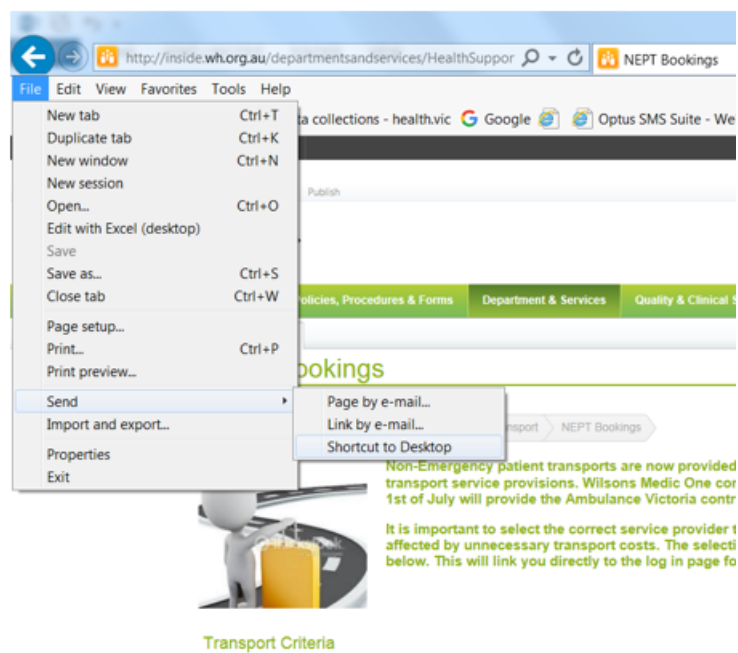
http://inside.wh.org.au/departmentsandservices/HealthSuppor
NEPT Bookings

File Edit View Favorites Tools Help

New tab Ctrl+T
Duplicate tab Ctrl+K
New window Ctrl+N
New session
Open... Ctrl+O
Edit with Excel (desktop)
Save
Save as... Ctrl+S
Close tab Ctrl+W
Page setup...
Print... Ctrl+P
Print preview...
Send
Import and export...
Properties
Exit

Page by e-mail...
Link by e-mail...
Shortcut to Desktop

ta collections - health.vic Google Optus SMS Suite - We

Publish

olicies, Procedures & Forms Department & Services Quality & Clinical S

ookings

nsport NEPT Bookings

Non-Emergency patient transports are now provided transport service provisions. Wilsons Medic One cor 1st of July will provide the Ambulance Victoria contr

It is important to select the correct service provider t affected by unnecessary transport costs. The selecti below. This will link you directly to the log in page fo

Transport Criteria